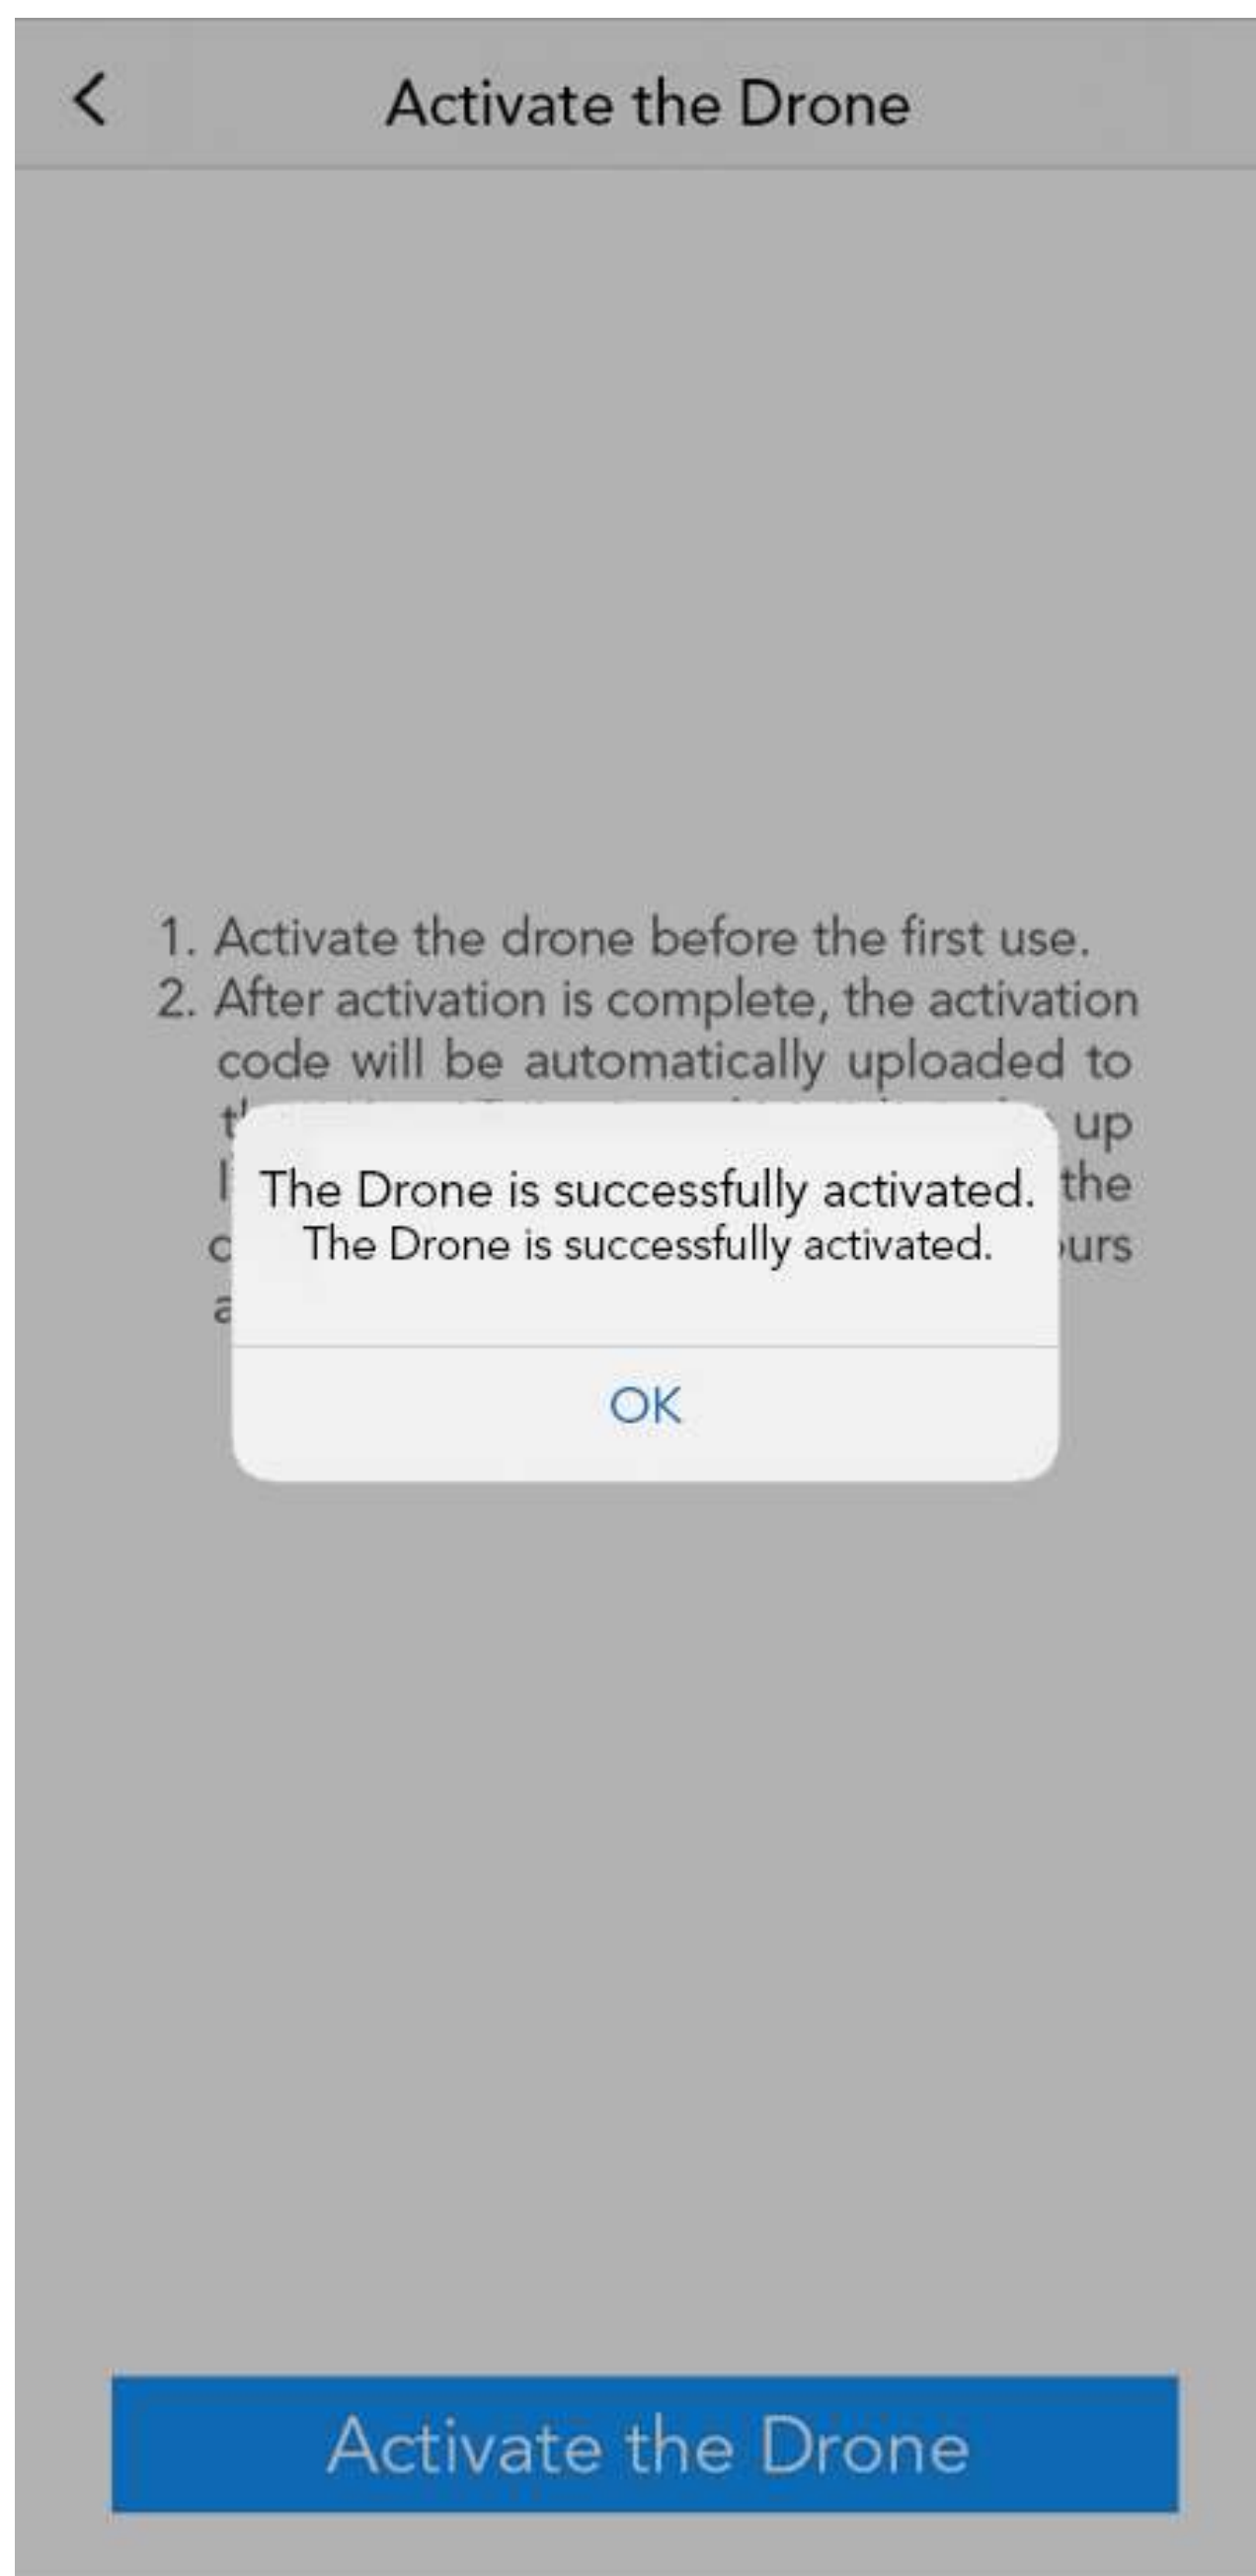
Activate the Drone

1. Activate the drone before the first use.
2. After activation is complete, the activation code will be automatically uploaded to t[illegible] up l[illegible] the c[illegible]urs a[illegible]

The Drone is successfully activated.
The Drone is successfully activated.

OK

Activate the Drone